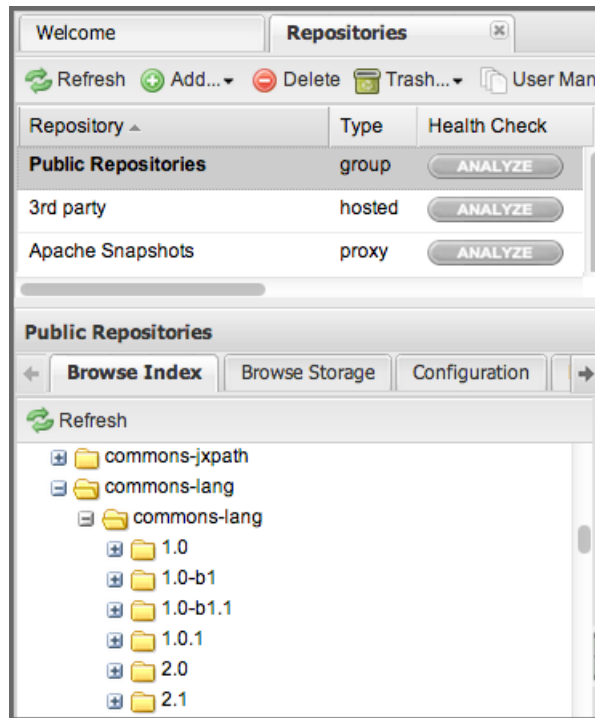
Welcome | Repositories

Refresh Add... Delete Trash... User Man

| Repository | Type | Health Check |
|---|---|---|
| Public Repositories | group | ANALYZE |
| 3rd party | hosted | ANALYZE |
| Apache Snapshots | proxy | ANALYZE |

Public Repositories

Browse Index | Browse Storage | Configuration

Refresh

commons-jxpath
commons-lang
commons-lang
1.0
1.0-b1
1.0-b1.1
1.0.1
2.0
2.1